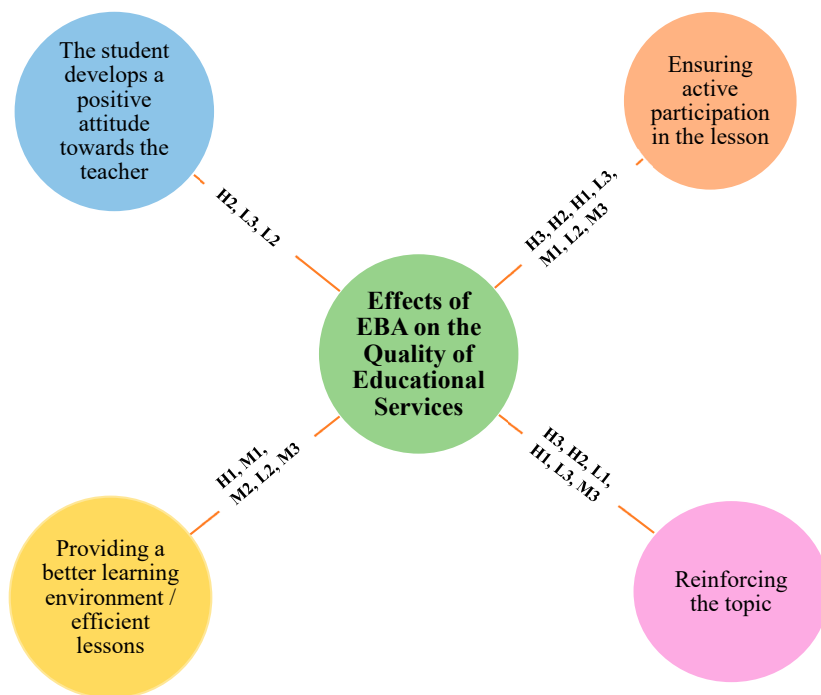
The student develops a positive attitude towards the teacher

Ensuring active participation in the lesson

H2, L3, L2

H3, H2, H1, L3, M1, L2, M3

Effects of EBA on the Quality of Educational Services

H1, M1, M2, L2, M3

H3, H2, L1, H1, L3, M3

Providing a better learning environment / efficient lessons

Reinforcing the topic